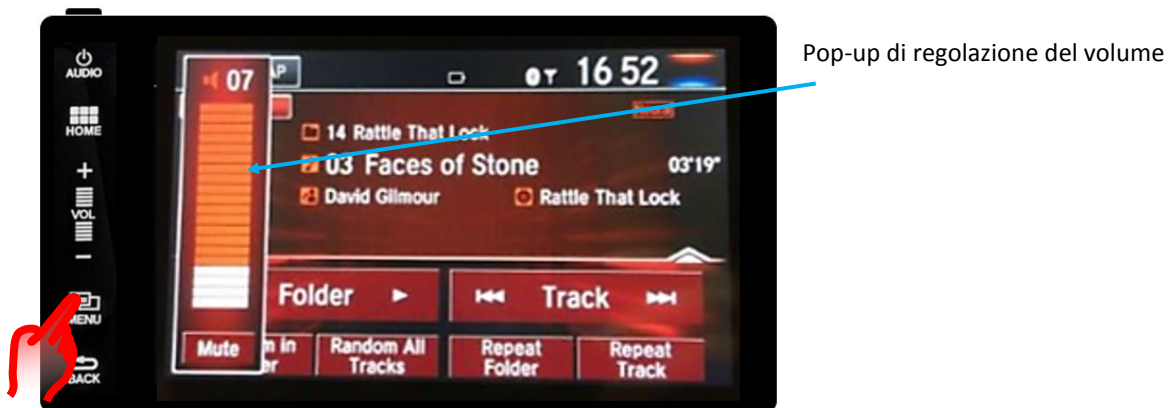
AUDIO

HOME

+

VOL

−

MENU

BACK

07

AP

16 52

14 Rattle That Lock

03 Faces of Stone

03'19"

David Gilmour

Rattle That Lock

Folder ►

⏮ Track ⏭

Mute

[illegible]m in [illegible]er

Random All Tracks

Repeat Folder

Repeat Track

Pop-up di regolazione del volume